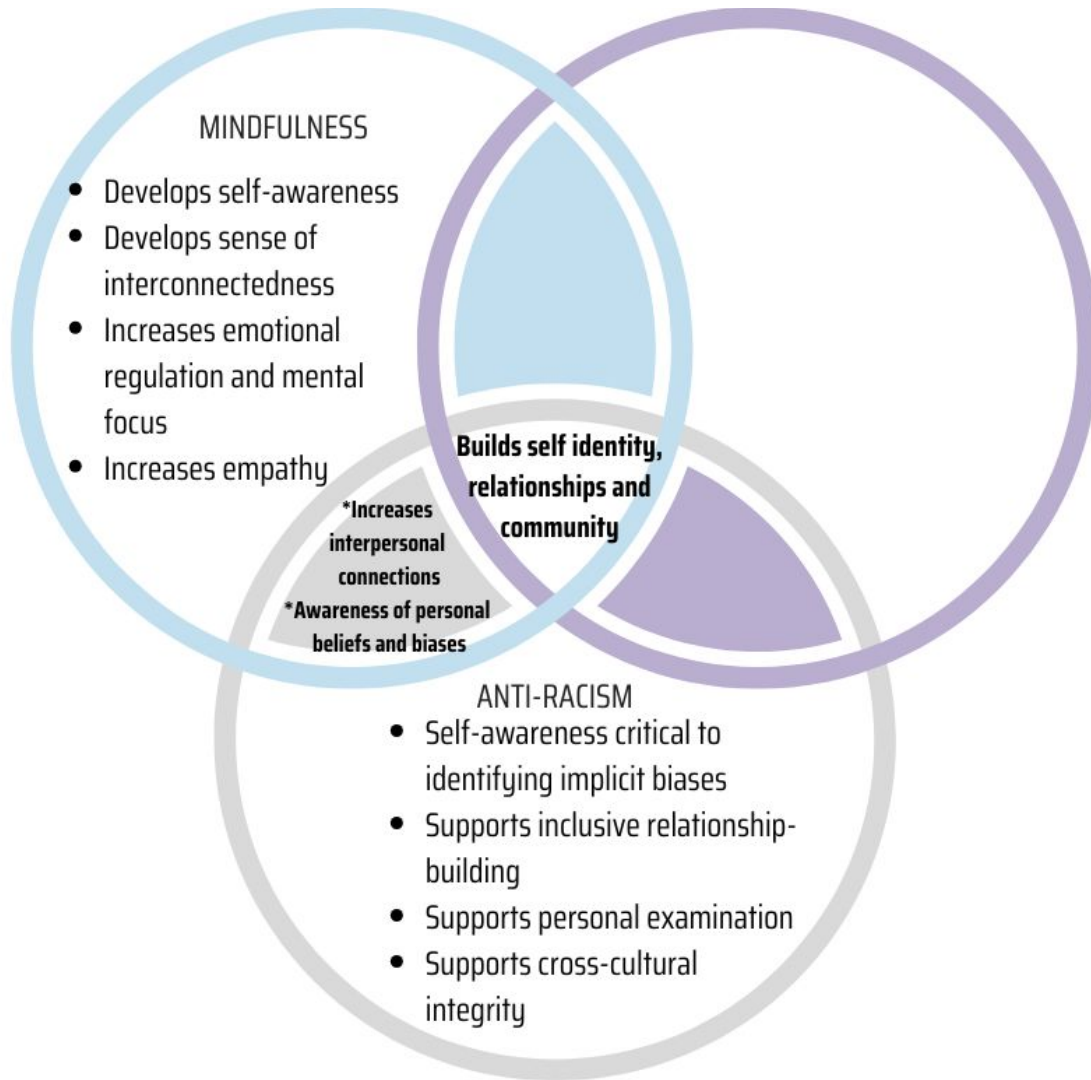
MINDFULNESS

- Develops self-awareness
- Develops sense of interconnectedness
- Increases emotional regulation and mental focus
- Increases empathy

Builds self identity, relationships and community

*Increases interpersonal connections
*Awareness of personal beliefs and biases

ANTI-RACISM

- Self-awareness critical to identifying implicit biases
- Supports inclusive relationship-building
- Supports personal examination
- Supports cross-cultural integrity